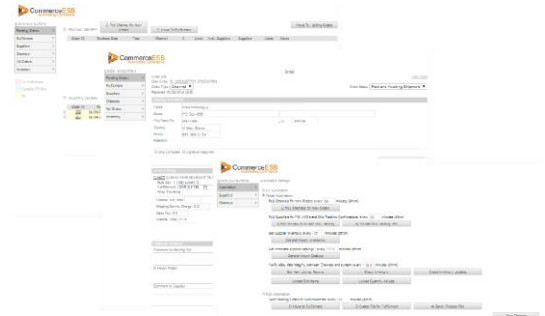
CommerceESB

Pending Orders
Fulfilment
Suppliers
Channels
All Orders
Inventory

Pull Channels for New Orders

Email To Fulfilment

Move To Waiting Orders

CommerceESB

Order

Pending Orders
Fulfilment
Suppliers
Channels
All Orders
Inventory

Order Status: Pending Shipment

CommerceESB

Configuration
Suppliers
Channels

Automation Settings

Email Automation

Pull Channels for New Orders
Pull Channels for New Orders
Upload Confirm To Channel
Get Supplier Inventory
Upload Stock Inventory

Save Changes